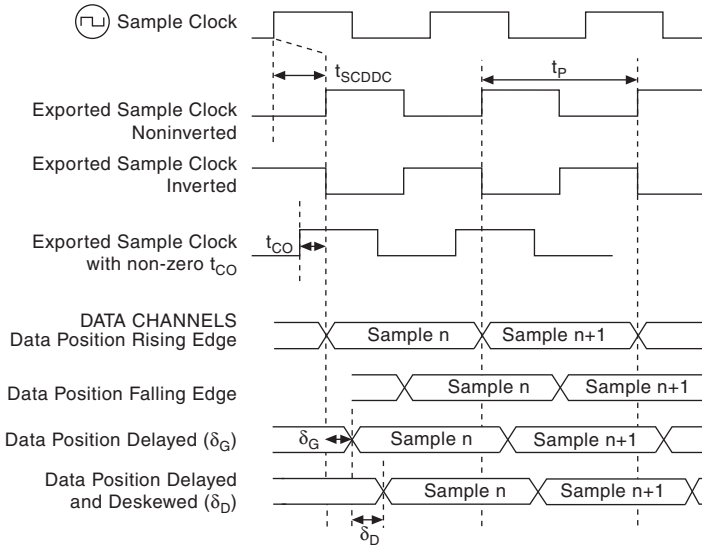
Sample Clock

$t_{SCDDC}$

$t_P$

Exported Sample Clock Noninverted

Exported Sample Clock Inverted

Exported Sample Clock with non-zero $t_{CO}$

$t_{CO}$

DATA CHANNELS Data Position Rising Edge

Sample n

Sample n+1

Data Position Falling Edge

Sample n

Sample n+1

Data Position Delayed ($\delta_G$)

$\delta_G$

Sample n

Sample n+1

Data Position Delayed and Deskewed ($\delta_D$)

Sample n

Sample n+1

$\delta_D$